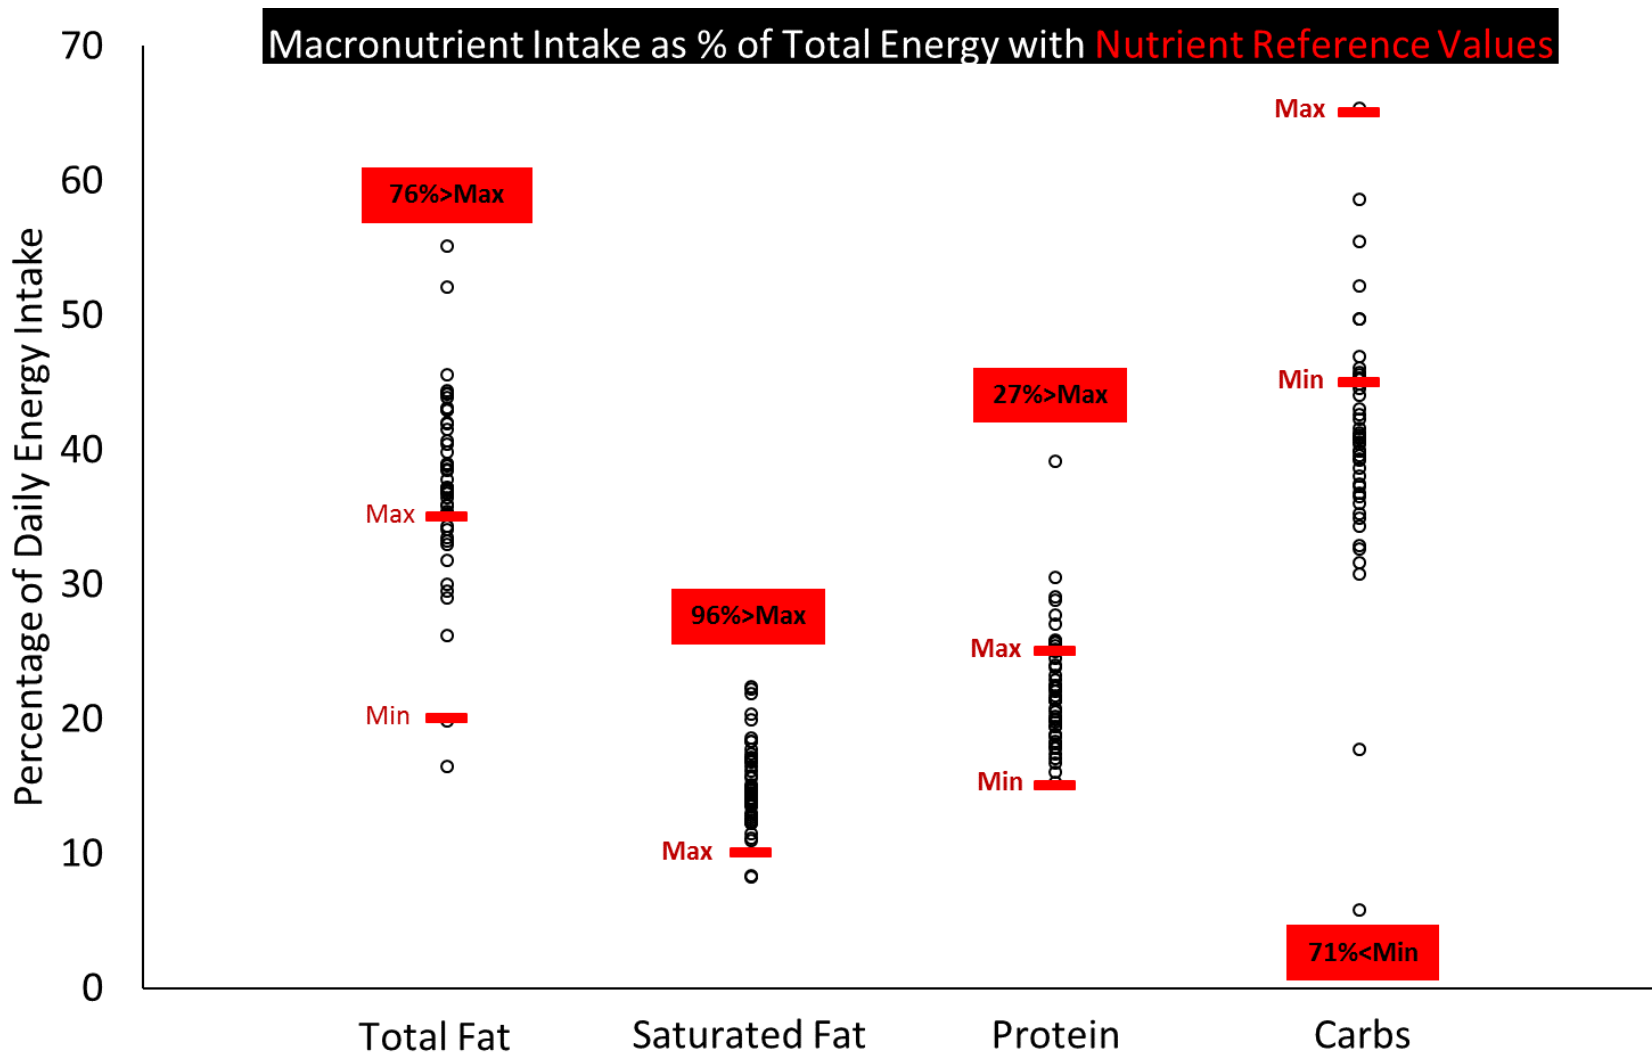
Macronutrient Intake as % of Total Energy with Nutrient Reference Values

Percentage of Daily Energy Intake

70
60
50
40
30
20
10
0

76%>Max
Max
Min

96%>Max
Max

27%>Max
Max
Min

Max
Min
71%<Min

Total Fat
Saturated Fat
Protein
Carbs